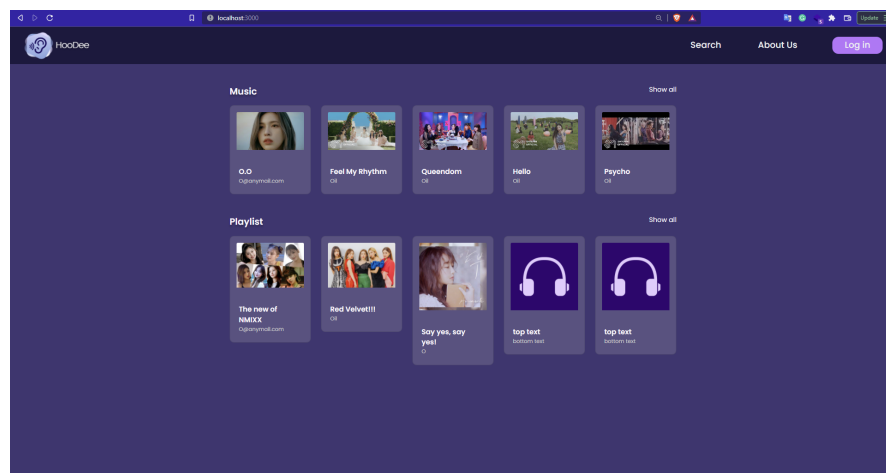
localhost:3000

Update

HooDee

Search

About Us

Log in

Music

Show all

O.O
O@anymail.com

Feel My Rhythm
Oii

Queendom
Oii

Hello
Oii

Psycho
Oii

Playlist

Show all

The new of NMIXX
O@anymail.com

Red Velvet!!!
Oii

Say yes, say yes!
O

top text
bottom text

top text
bottom text